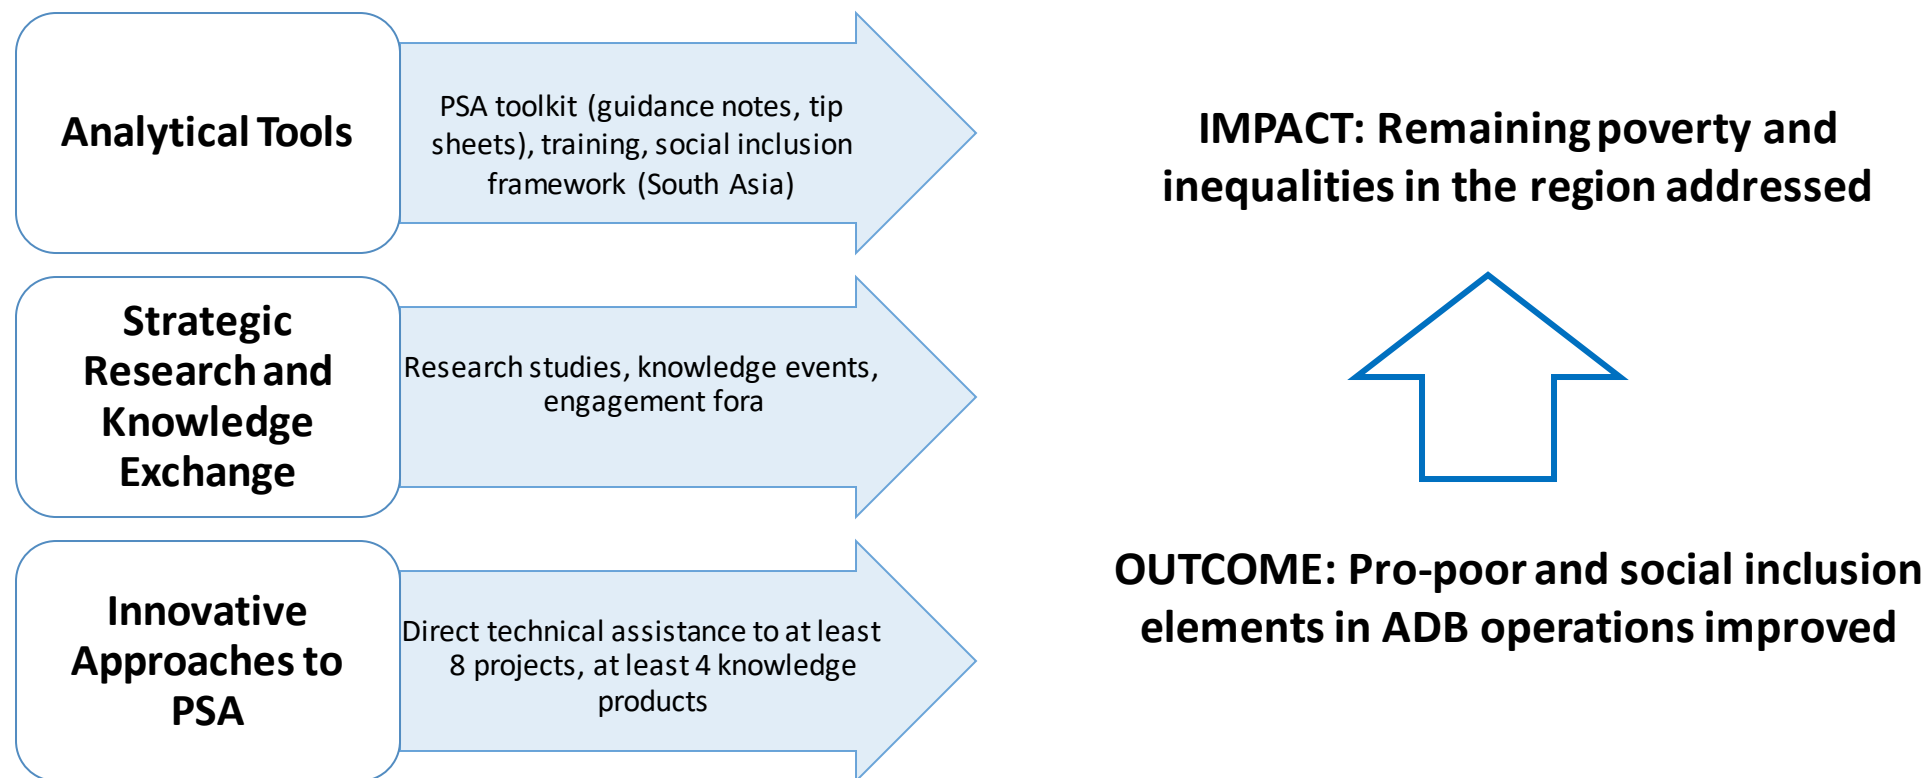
Analytical Tools

PSA toolkit (guidance notes, tip sheets), training, social inclusion framework (South Asia)

Strategic Research and Knowledge Exchange

Research studies, knowledge events, engagement fora

Innovative Approaches to PSA

Direct technical assistance to at least 8 projects, at least 4 knowledge products

IMPACT: Remaining poverty and inequalities in the region addressed

OUTCOME: Pro-poor and social inclusion elements in ADB operations improved